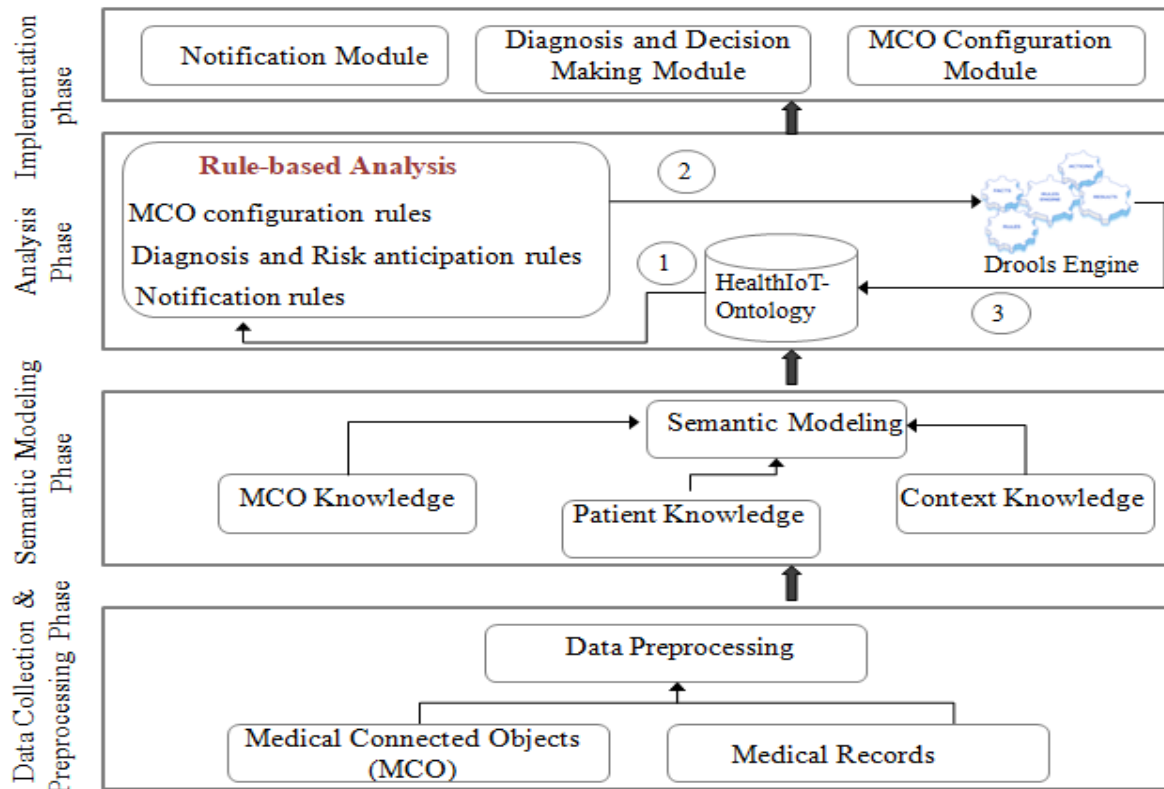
Implementation phase

Notification Module

Diagnosis and Decision Making Module

MCO Configuration Module

Analysis Phase

Rule-based Analysis

MCO configuration rules

Diagnosis and Risk anticipation rules

Notification rules

2

1

HealthIoT-Ontology

Drools Engine

3

Semantic Modeling Phase

Semantic Modeling

MCO Knowledge

Patient Knowledge

Context Knowledge

Data Collection & Preprocessing Phase

Data Preprocessing

Medical Connected Objects (MCO)

Medical Records